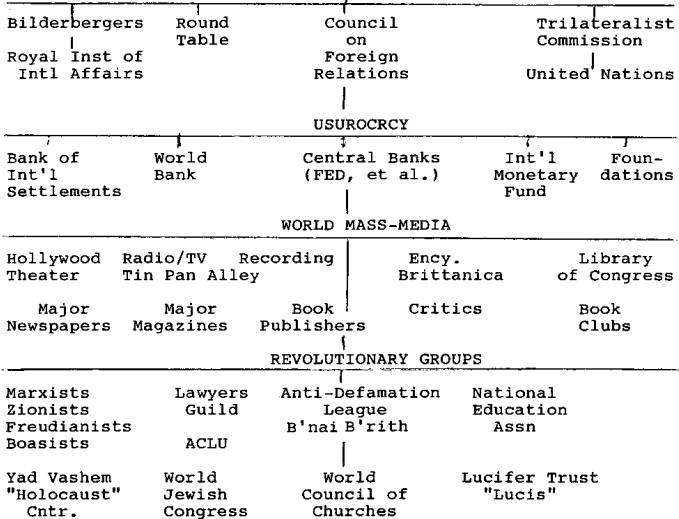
Bilderbergers
Royal Inst of Intl Affairs

Round Table

Council on Foreign Relations

Trilateralist Commission
United Nations

USUROCRCY

Bank of Int'l Settlements

World Bank

Central Banks (FED, et al.)

Int'l Monetary Fund

Foundations

WORLD MASS-MEDIA

Hollywood Theater

Radio/TV Tin Pan Alley

Recording

Ency. Brittanica

Library of Congress

Major Newspapers

Major Magazines

Book Publishers

Critics

Book Clubs

REVOLUTIONARY GROUPS

Marxists
Zionists
Freudianists
Boasists

Lawyers Guild
ACLU

Anti-Defamation League
B'nai B'rith

National Education Assn

Yad Vashem "Holocaust" Cntr.

World Jewish Congress

World Council of Churches

Lucifer Trust "Lucis"